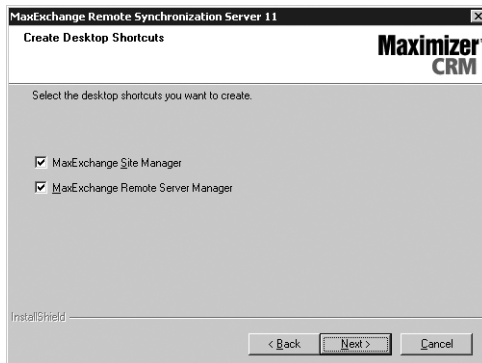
MaxExchange Remote Synchronization Server 11

Create Desktop Shortcuts

Maximizer CRM

Select the desktop shortcuts you want to create.

☑ MaxExchange Site Manager

☑ MaxExchange Remote Server Manager

InstallShield

< Back Next > Cancel